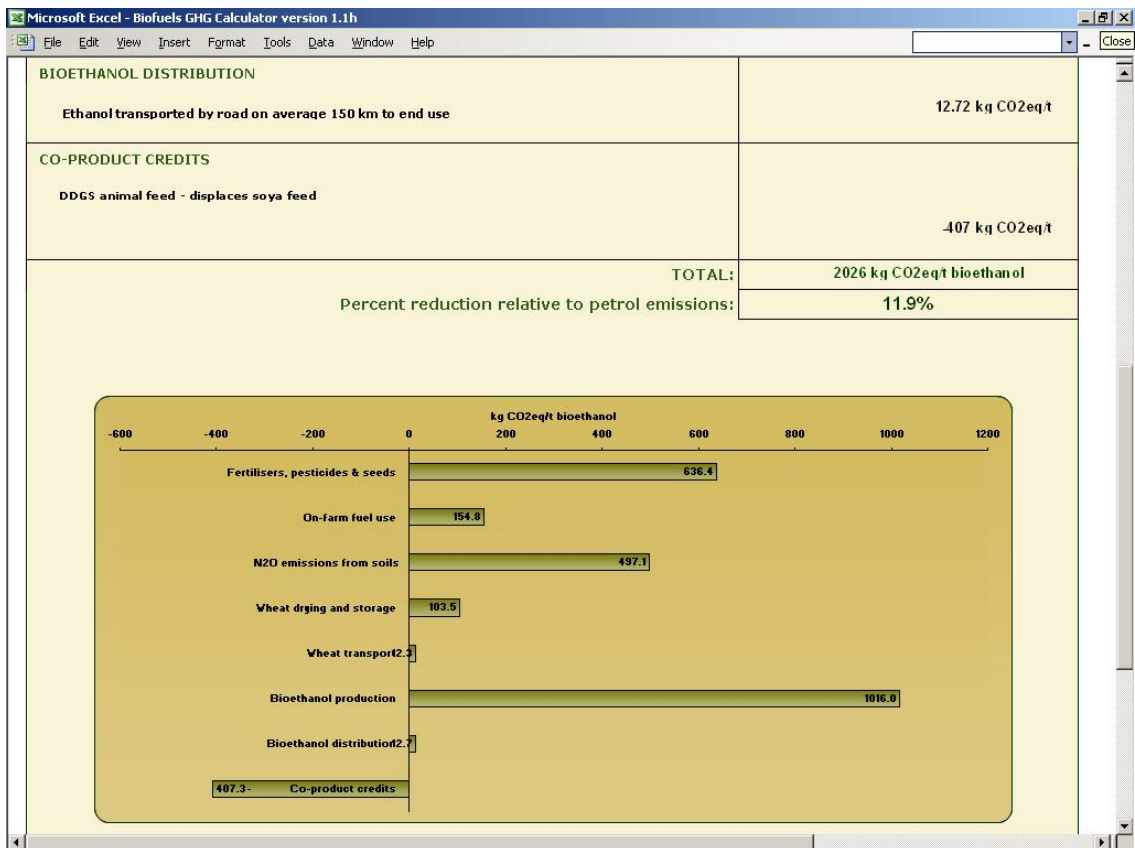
Microsoft Excel - Biofuels GHG Calculator version 1.1h

File Edit View Insert Format Tools Data Window Help

Close

BIOETHANOL DISTRIBUTION

Ethanol transported by road on average 150 km to end use

12.72 kg CO2eq/t

CO-PRODUCT CREDITS

DDGS animal feed - displaces soya feed

-407 kg CO2eq/t

TOTAL: 2026 kg CO2eq/t bioethanol

Percent reduction relative to petrol emissions: 11.9%

kg CO2eq/t bioethanol

-600 -400 -200 0 200 400 600 800 1000 1200

Fertilisers, pesticides & seeds 636.4

On-farm fuel use 154.8

N2O emissions from soils 497.1

Wheat drying and storage 103.5

Wheat transport12.3

Bioethanol production 1016.0

Bioethanol distribution12.7

407.3- Co-product credits